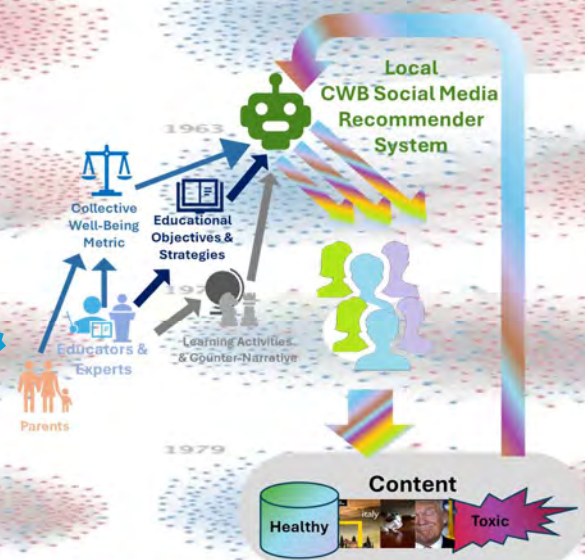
Local CWB Social Media Recommender System

1963

Collective Well-Being Metric

Educational Objectives & Strategies

197

Educators & Experts

Learning Activities & Counter-Narrative

Parents

1979

Content

Healthy

italy

Toxic